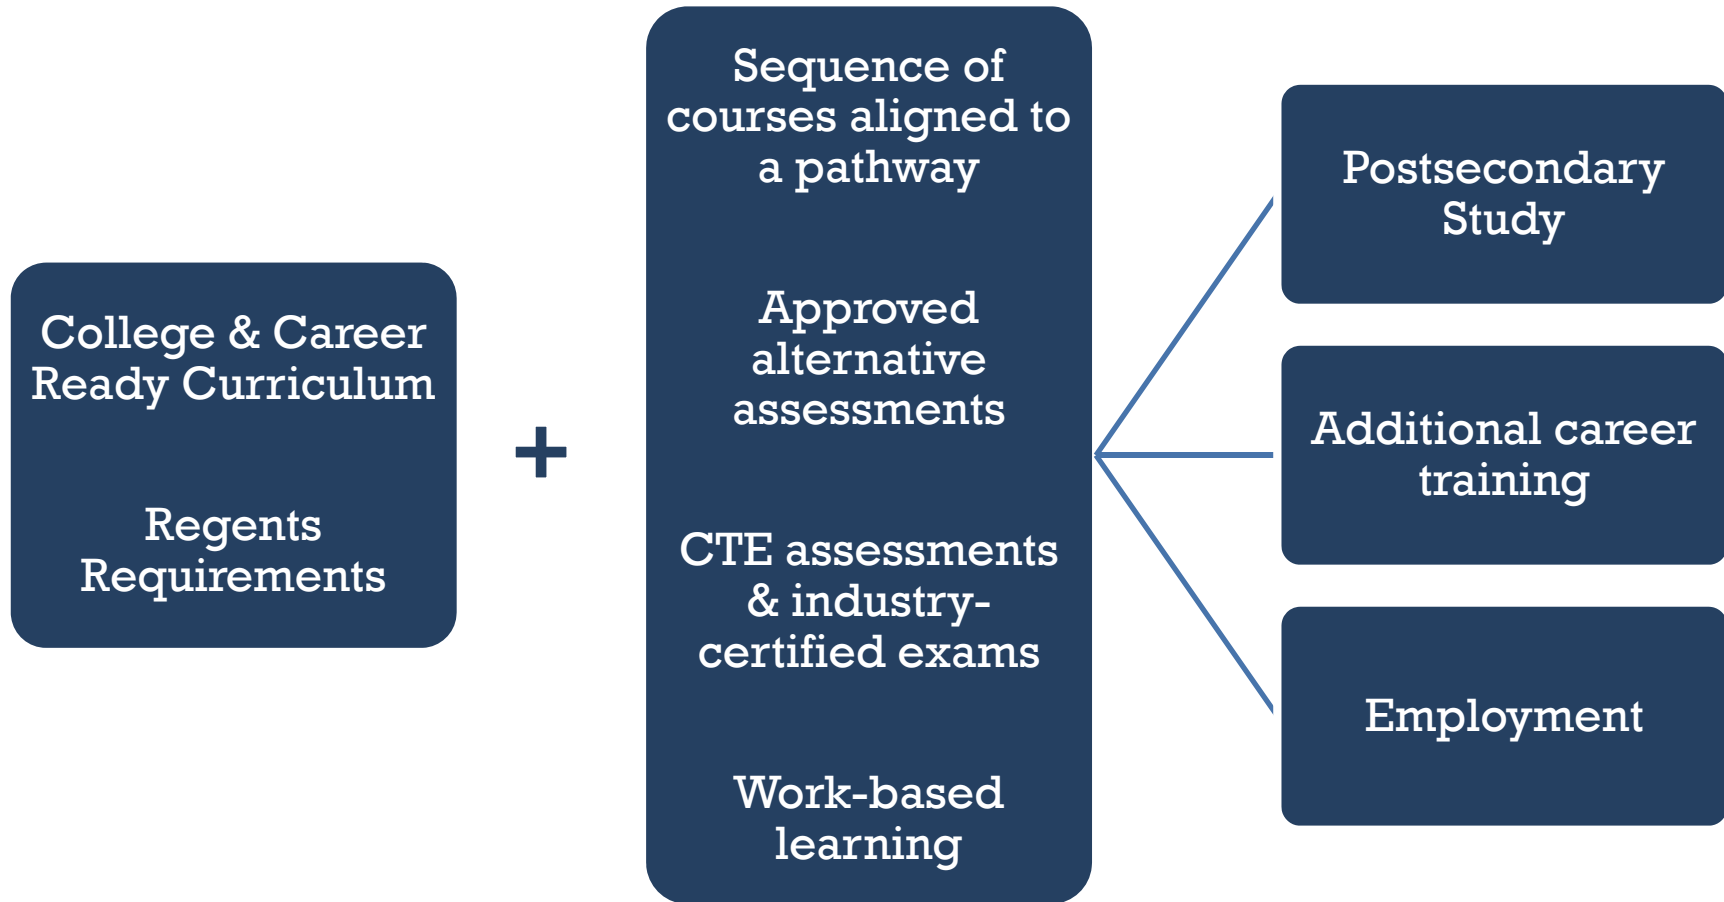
College & Career Ready Curriculum

Regents Requirements

+

Sequence of courses aligned to a pathway

Approved alternative assessments

CTE assessments & industry-certified exams

Work-based learning

Postsecondary Study

Additional career training

Employment